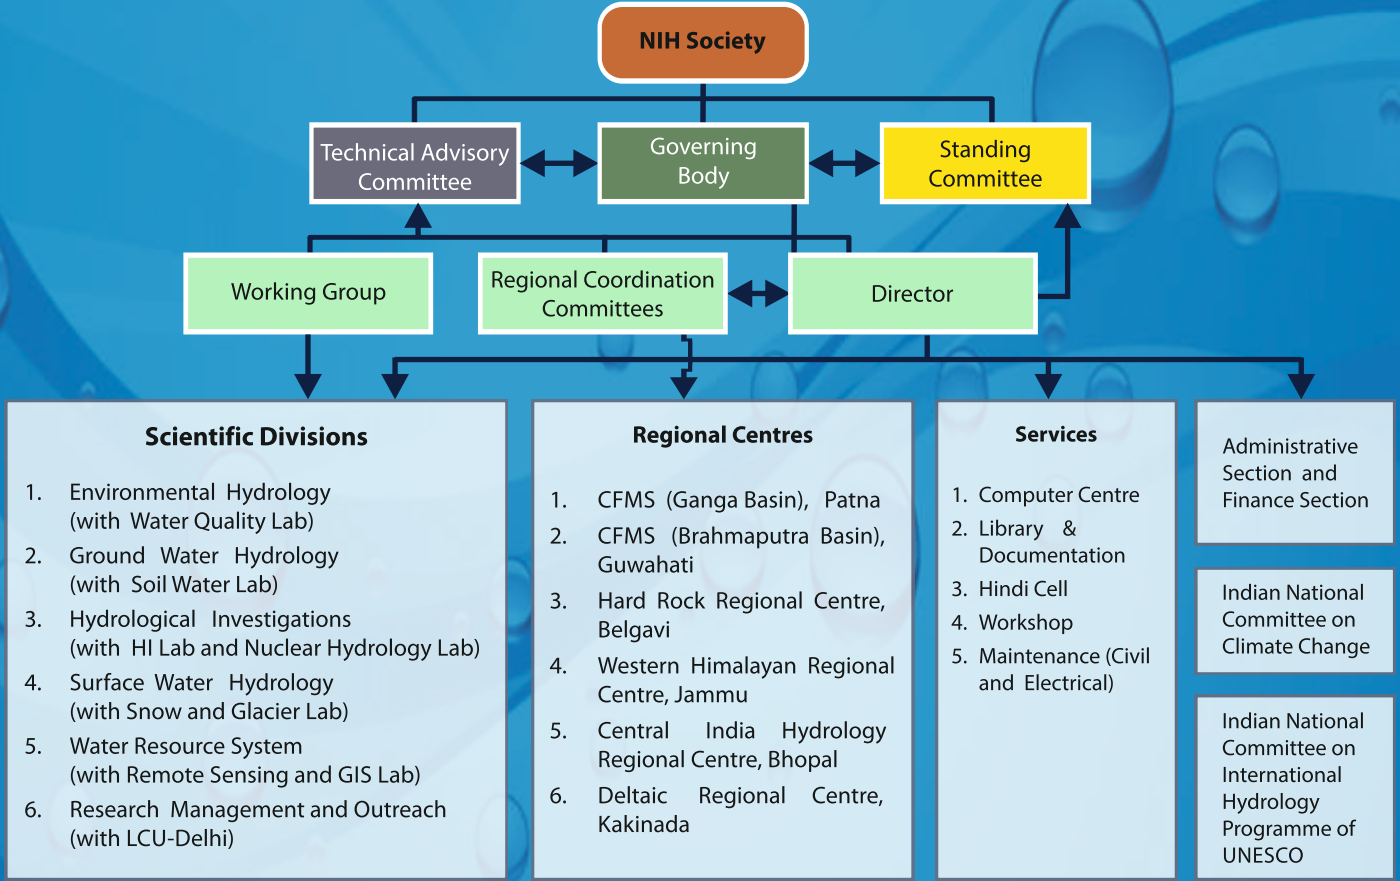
NIH Society

Technical Advisory Committee

Governing Body

Standing Committee

Working Group

Regional Coordination Committees

Director

Scientific Divisions

1. Environmental Hydrology (with Water Quality Lab)
2. Ground Water Hydrology (with Soil Water Lab)
3. Hydrological Investigations (with HI Lab and Nuclear Hydrology Lab)
4. Surface Water Hydrology (with Snow and Glacier Lab)
5. Water Resource System (with Remote Sensing and GIS Lab)
6. Research Management and Outreach (with LCU-Delhi)

Regional Centres

1. CFMS (Ganga Basin), Patna
2. CFMS (Brahmaputra Basin), Guwahati
3. Hard Rock Regional Centre, Belgavi
4. Western Himalayan Regional Centre, Jammu
5. Central India Hydrology Regional Centre, Bhopal
6. Deltaic Regional Centre, Kakinada

Services

1. Computer Centre
2. Library & Documentation
3. Hindi Cell
4. Workshop
5. Maintenance (Civil and Electrical)

Administrative Section and Finance Section

Indian National Committee on Climate Change

Indian National Committee on International Hydrology Programme of UNESCO